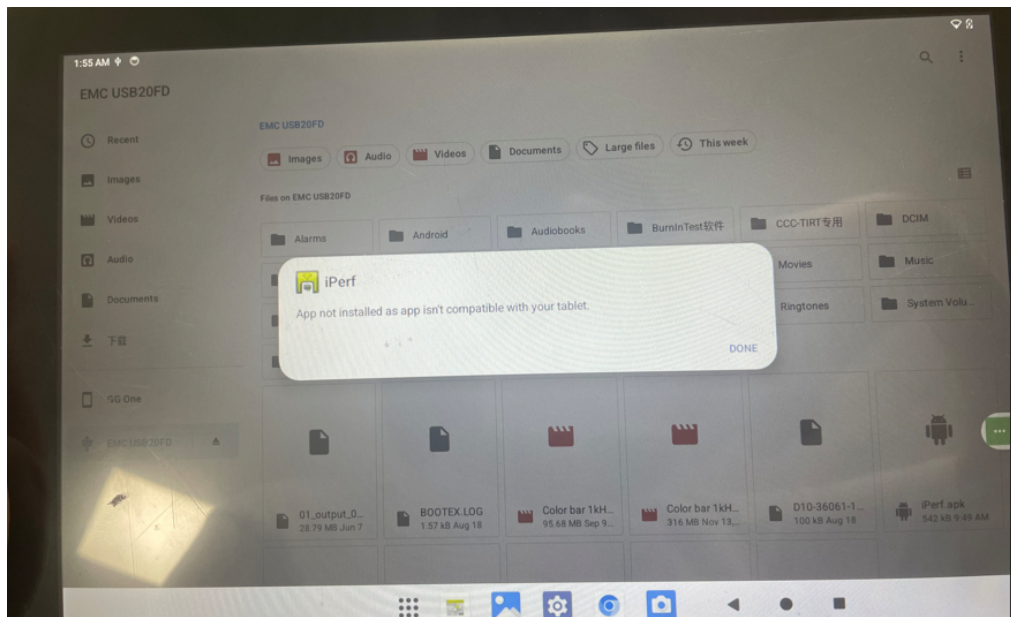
1:55 AM

EMC USB20FD

Recent

Images

Videos

Audio

Documents

下载

GG One

EMC USB20FD

EMC USB20FD

Images Audio Videos Documents Large files This week

Files on EMC USB20FD

Alarms

Android

Audiobooks

BurnInTest软件

CCC-TIRT专用

DCIM

Movies

Music

Ringtones

System Volu...

iPerf

App not installed as app isn't compatible with your tablet.

DONE

01_output_0...
28.79 MB Jun 7

BOOTEX.LOG
1.57 kB Aug 18

Color bar 1kH...
95.68 MB Sep 9...

Color bar 1kH...
316 MB Nov 13,...

D10-36061-1...
100 kB Aug 18

iPerf.apk
542 kB 9:49 AM